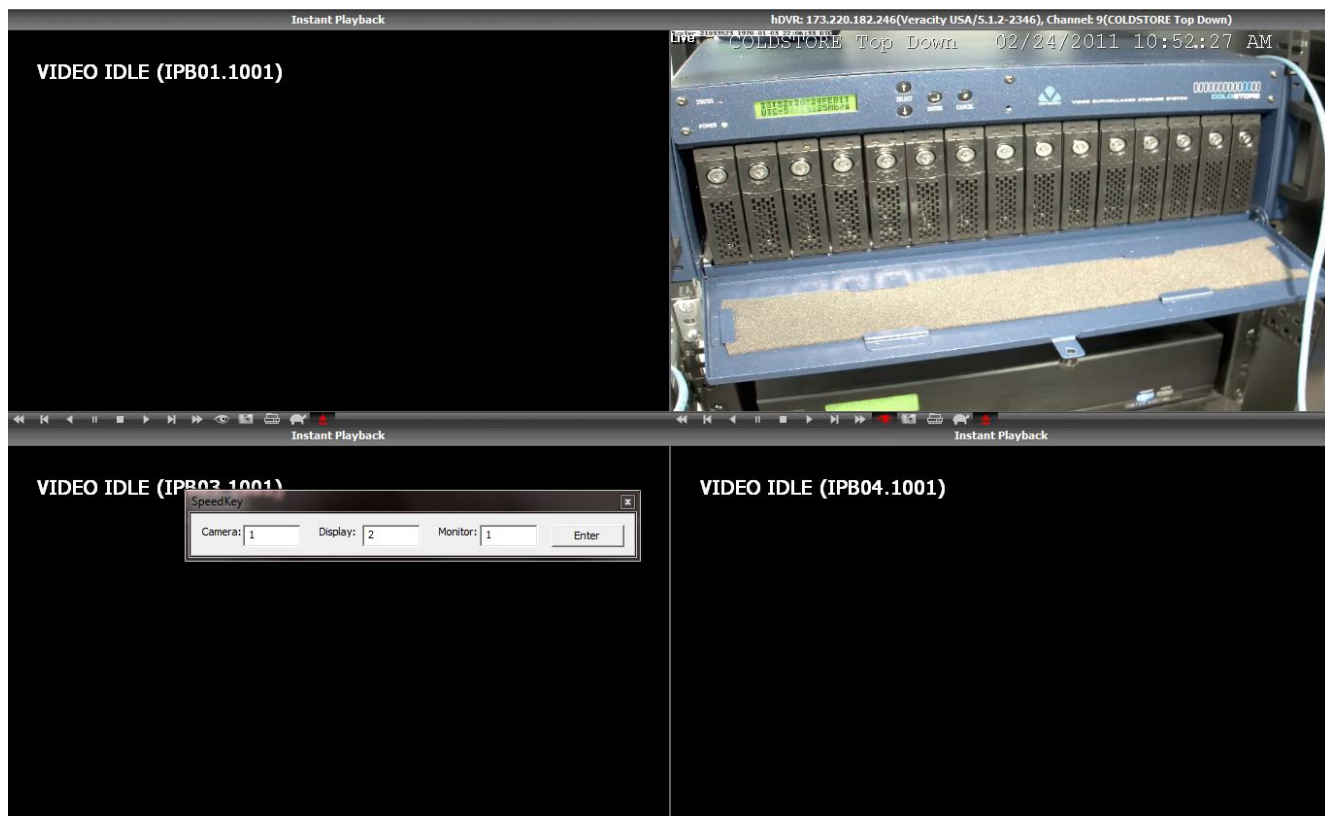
Instant Playback

VIDEO IDLE (IPB01.1001)

hDVR: 173.220.182.246(Veracity USA/5.1.2-2346), Channel: 9(COLDSTORE Top Down)

Live COLDSTORE Top Down 02/24/2011 10:52:27 AM

STATUS

POWER

SELECT

ENTER

CANCEL

COLDSTORE

Instant Playback

VIDEO IDLE (IPB03.1001)

SpeedKey

Camera: 1

Display: 2

Monitor: 1

Enter

Instant Playback

VIDEO IDLE (IPB04.1001)